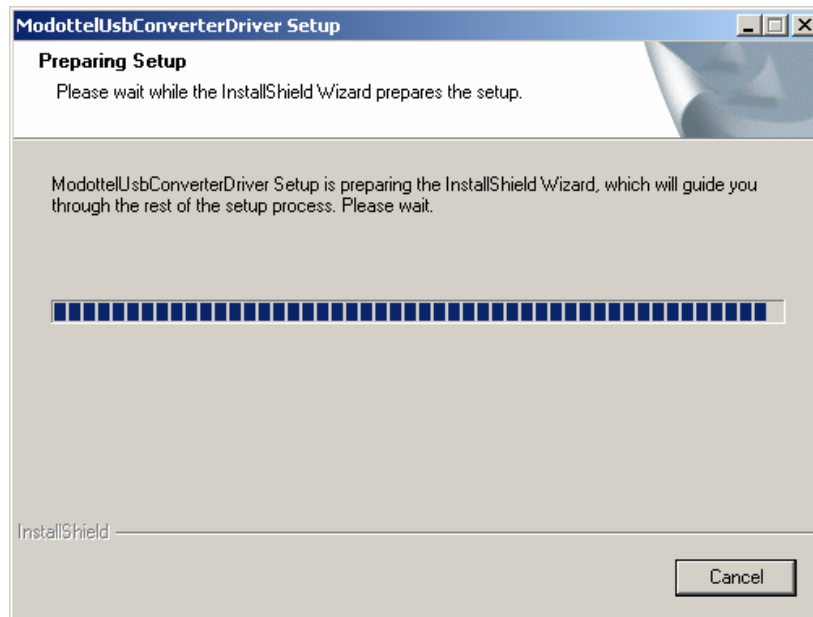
ModottelUsbConverterDriver Setup

Preparing Setup

Please wait while the InstallShield Wizard prepares the setup.

ModottelUsbConverterDriver Setup is preparing the InstallShield Wizard, which will guide you through the rest of the setup process. Please wait.

InstallShield

Cancel